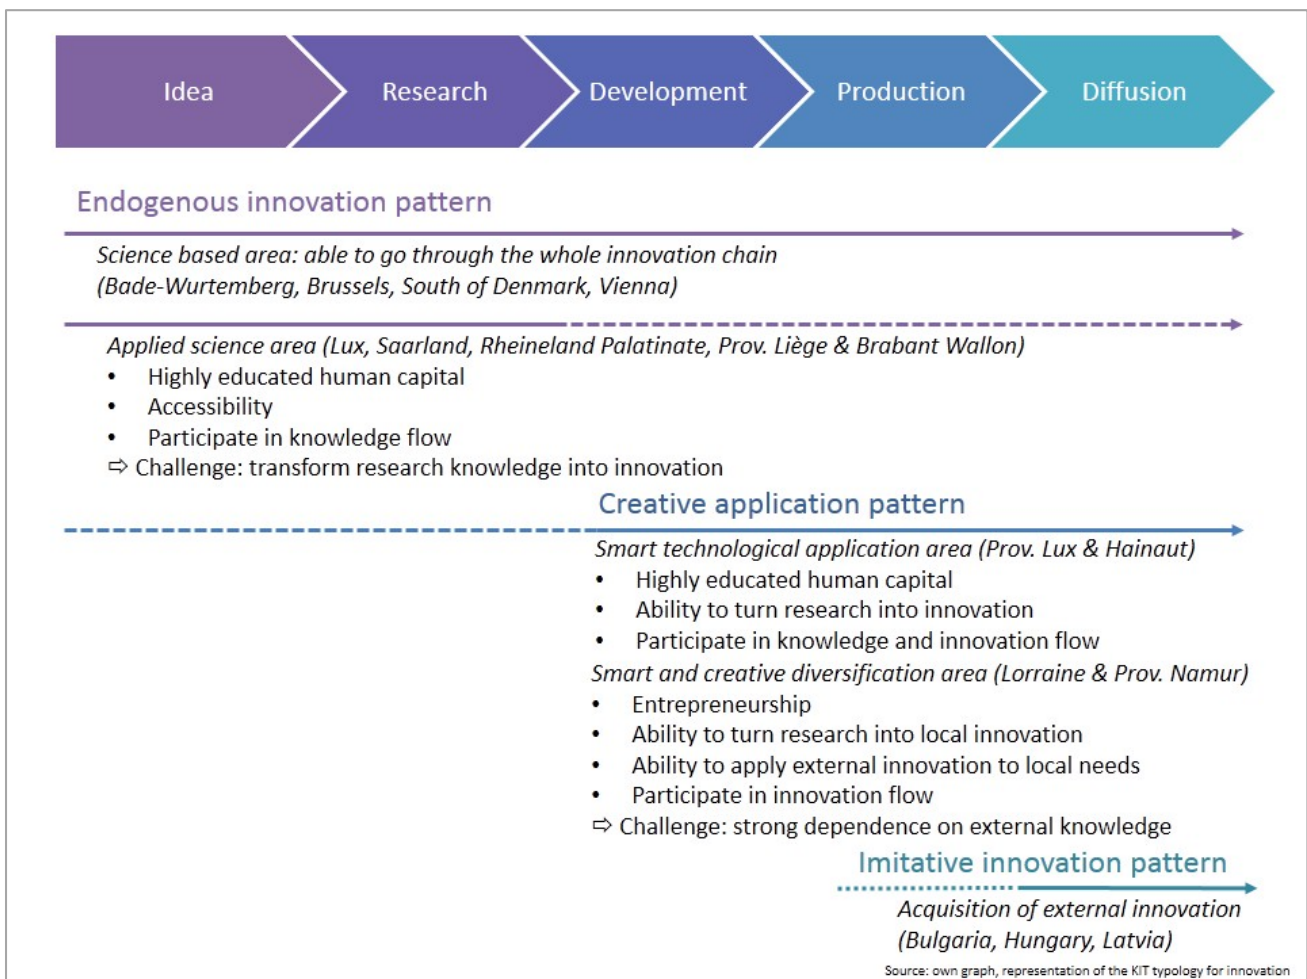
Idea
Research
Development
Production
Diffusion

Endogenous innovation pattern

*Science based area: able to go through the whole innovation chain (Bade-Wurtemberg, Brussels, South of Denmark, Vienna)*

*Applied science area (Lux, Saarland, Rheineland Palatinate, Prov. Liège & Brabant Wallon)*
• Highly educated human capital
• Accessibility
• Participate in knowledge flow
⇨ Challenge: transform research knowledge into innovation

Creative application pattern

*Smart technological application area (Prov. Lux & Hainaut)*
• Highly educated human capital
• Ability to turn research into innovation
• Participate in knowledge and innovation flow
*Smart and creative diversification area (Lorraine & Prov. Namur)*
• Entrepreneurship
• Ability to turn research into local innovation
• Ability to apply external innovation to local needs
• Participate in innovation flow
⇨ Challenge: strong dependence on external knowledge

Imitative innovation pattern

*Acquisition of external innovation (Bulgaria, Hungary, Latvia)*

Source: own graph, representation of the KIT typology for innovation